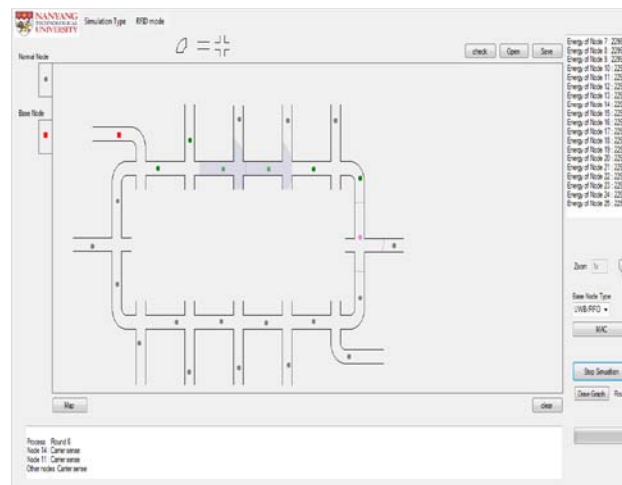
NANYANG TECHNOLOGICAL UNIVERSITY Simulation Type RFID mode

check Open Save

Normal Node

Base Node

Energy of Node 7: 2295
Energy of Node 8: 2295
Energy of Node 9: 2295
Energy of Node 10: 225
Energy of Node 11: 225
Energy of Node 12: 225
Energy of Node 13: 225
Energy of Node 14: 225
Energy of Node 15: 225
Energy of Node 16: 225
Energy of Node 17: 225
Energy of Node 18: 225
Energy of Node 19: 225
Energy of Node 20: 225
Energy of Node 21: 225
Energy of Node 22: 225
Energy of Node 23: 225
Energy of Node 24: 225
Energy of Node 25: 225

Zoom 1x

Base Node Type
UWB/RFID

MAC

Stop Simulation

Draw Graph

Map

clear

Process: Round 6
Node 14: Carrier sense
Node 11: Carrier sense
Other nodes: Carrier sense